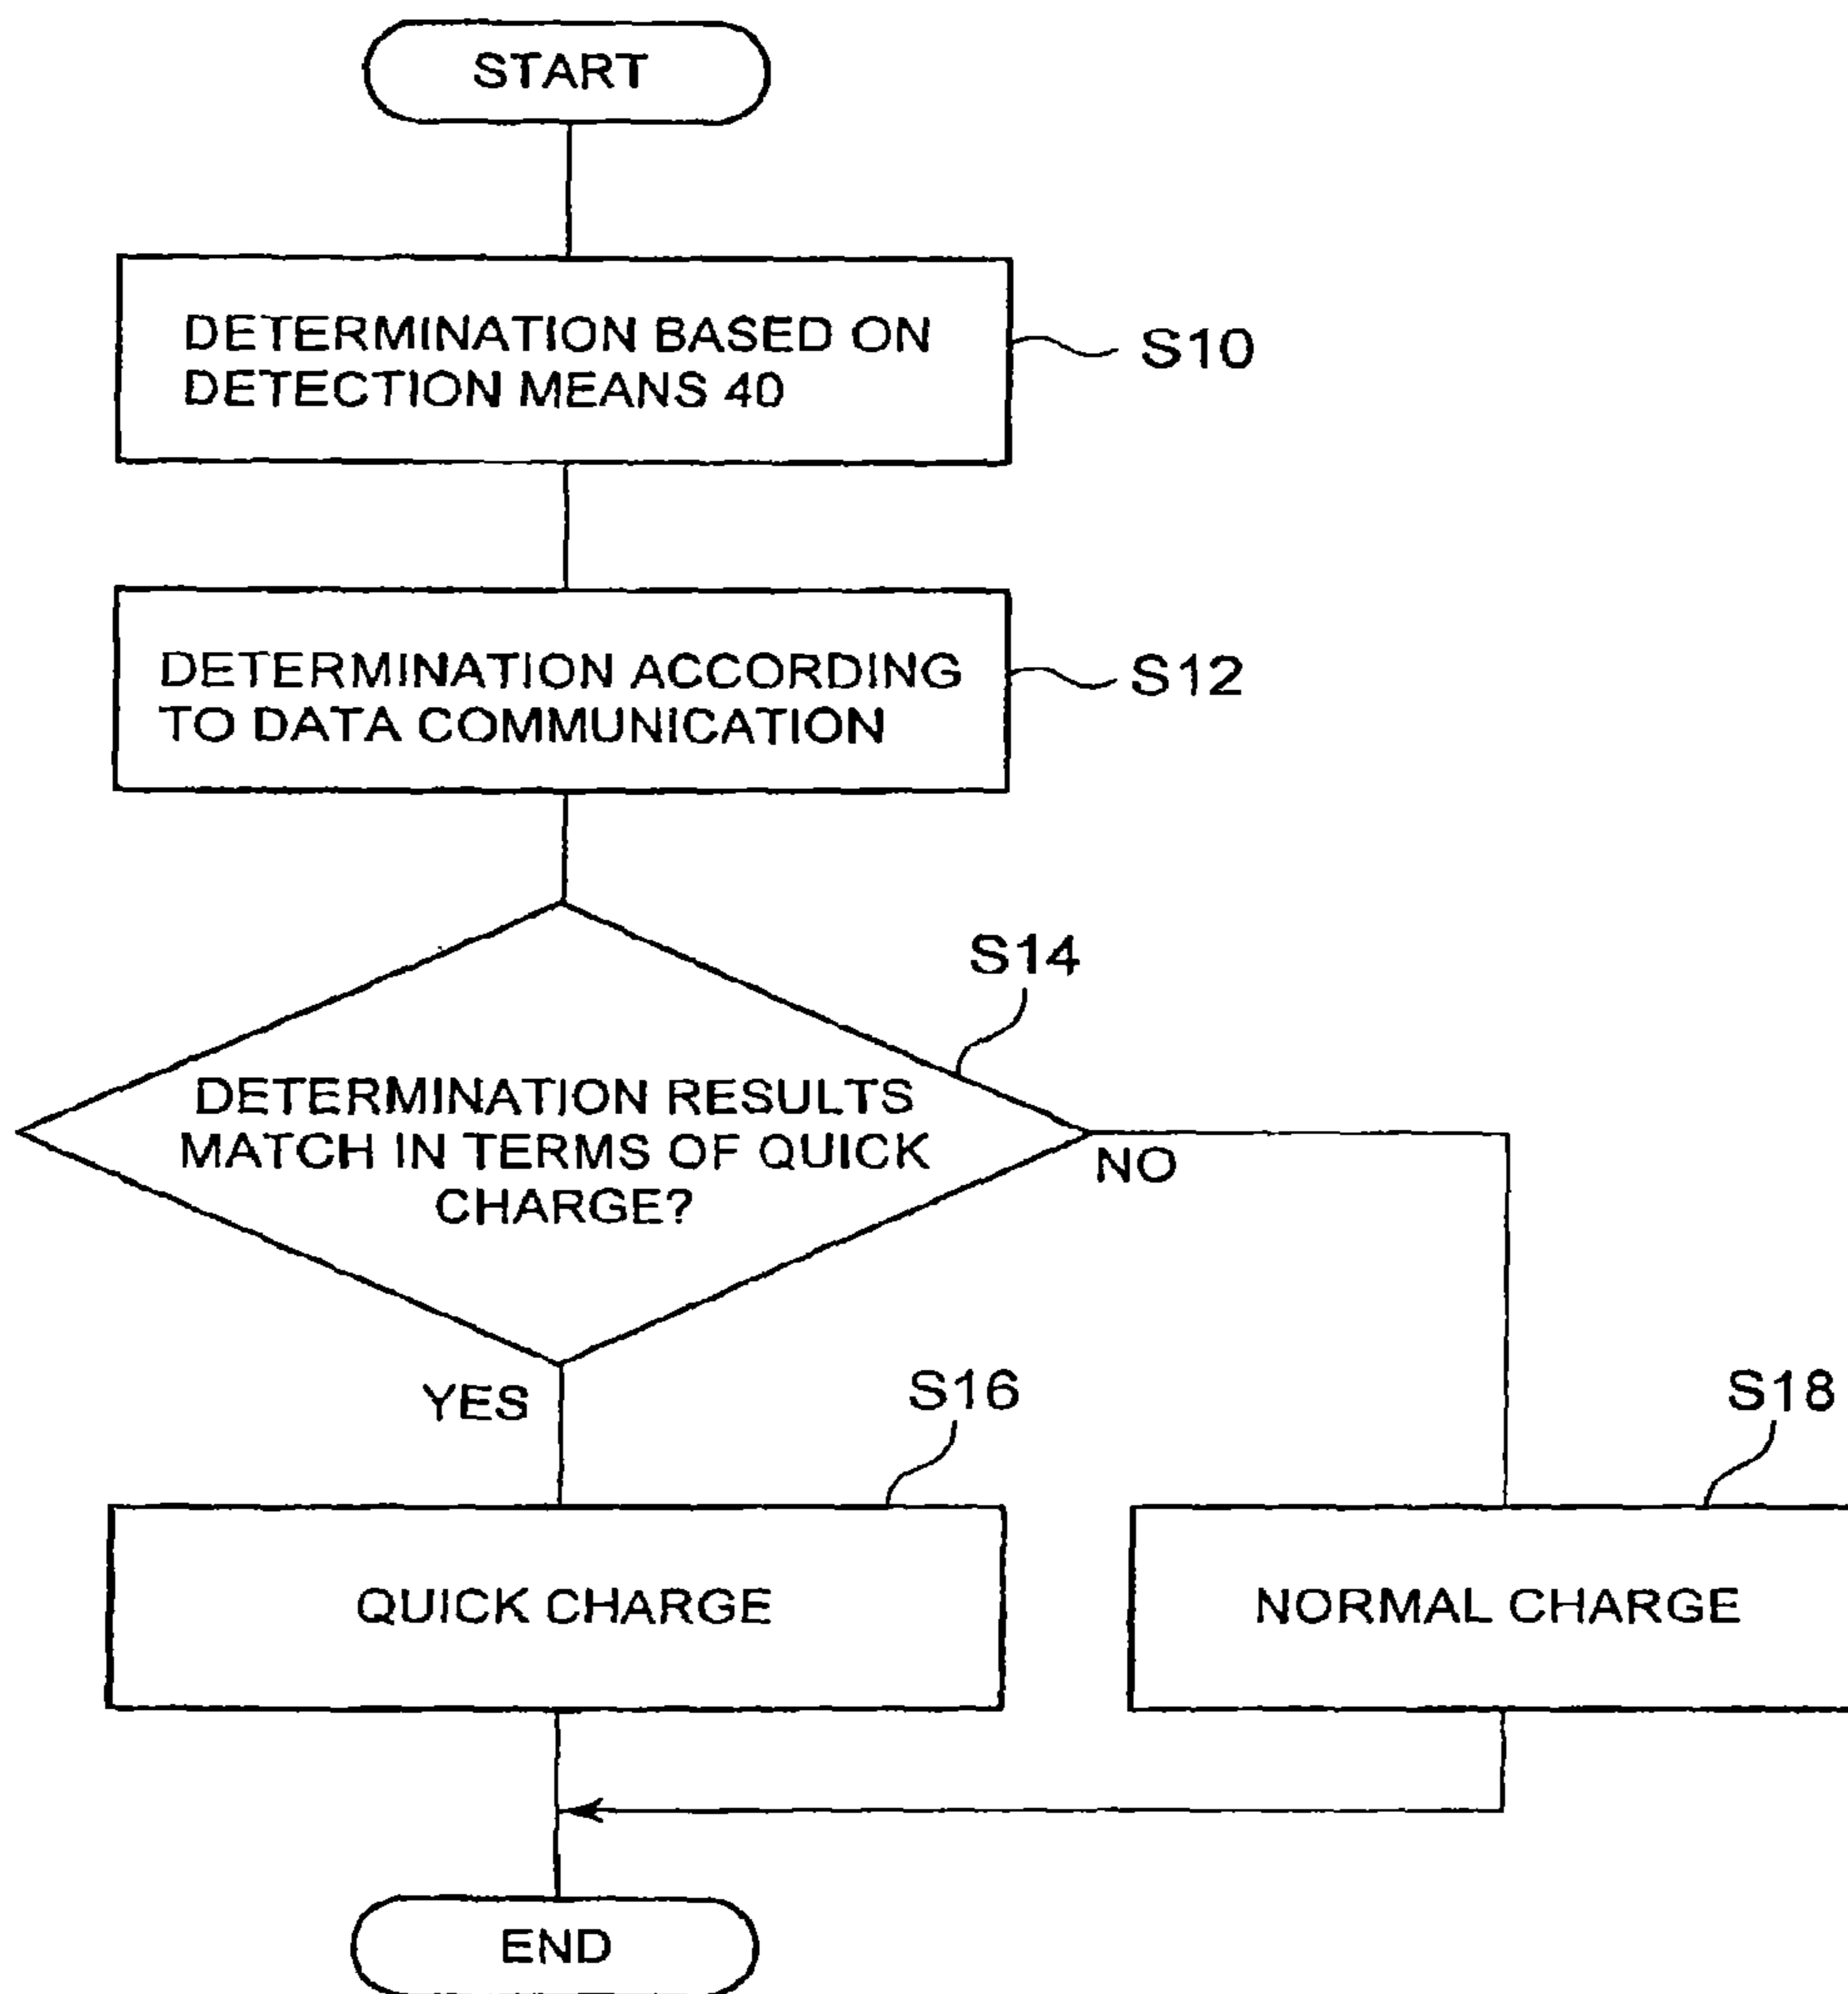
START

DETERMINATION BASED ON DETECTION MEANS 40

S10

DETERMINATION ACCORDING TO DATA COMMUNICATION

S12

S14

DETERMINATION RESULTS MATCH IN TERMS OF QUICK CHARGE?

NO

YES

S16

S18

QUICK CHARGE

NORMAL CHARGE

END